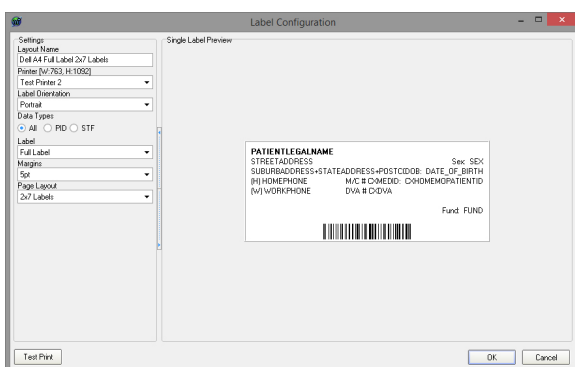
Label Configuration

Settings
Layout Name
Dell A4 Full Label 2x7 Labels
Printer [W:763, H:1092]
Test Printer 2
Label Orientation
Portrait
Data Types
All PID STF
Label
Full Label
Margins
5pt
Page Layout
2x7 Labels

Single Label Preview

PATIENTLEGALNAME
STREETADDRESS Sex: SEX
SUBURBADDRESS+STATEADDRESS+POSTCIDOB: DATE_OF_BIRTH
(H) HOMEPHONE M/C # CXMEDID: CXHOMEMOPATIENTID
(W) WORKPHONE DVA # CXDVA
Fund: FUND

Test Print

OK

Cancel